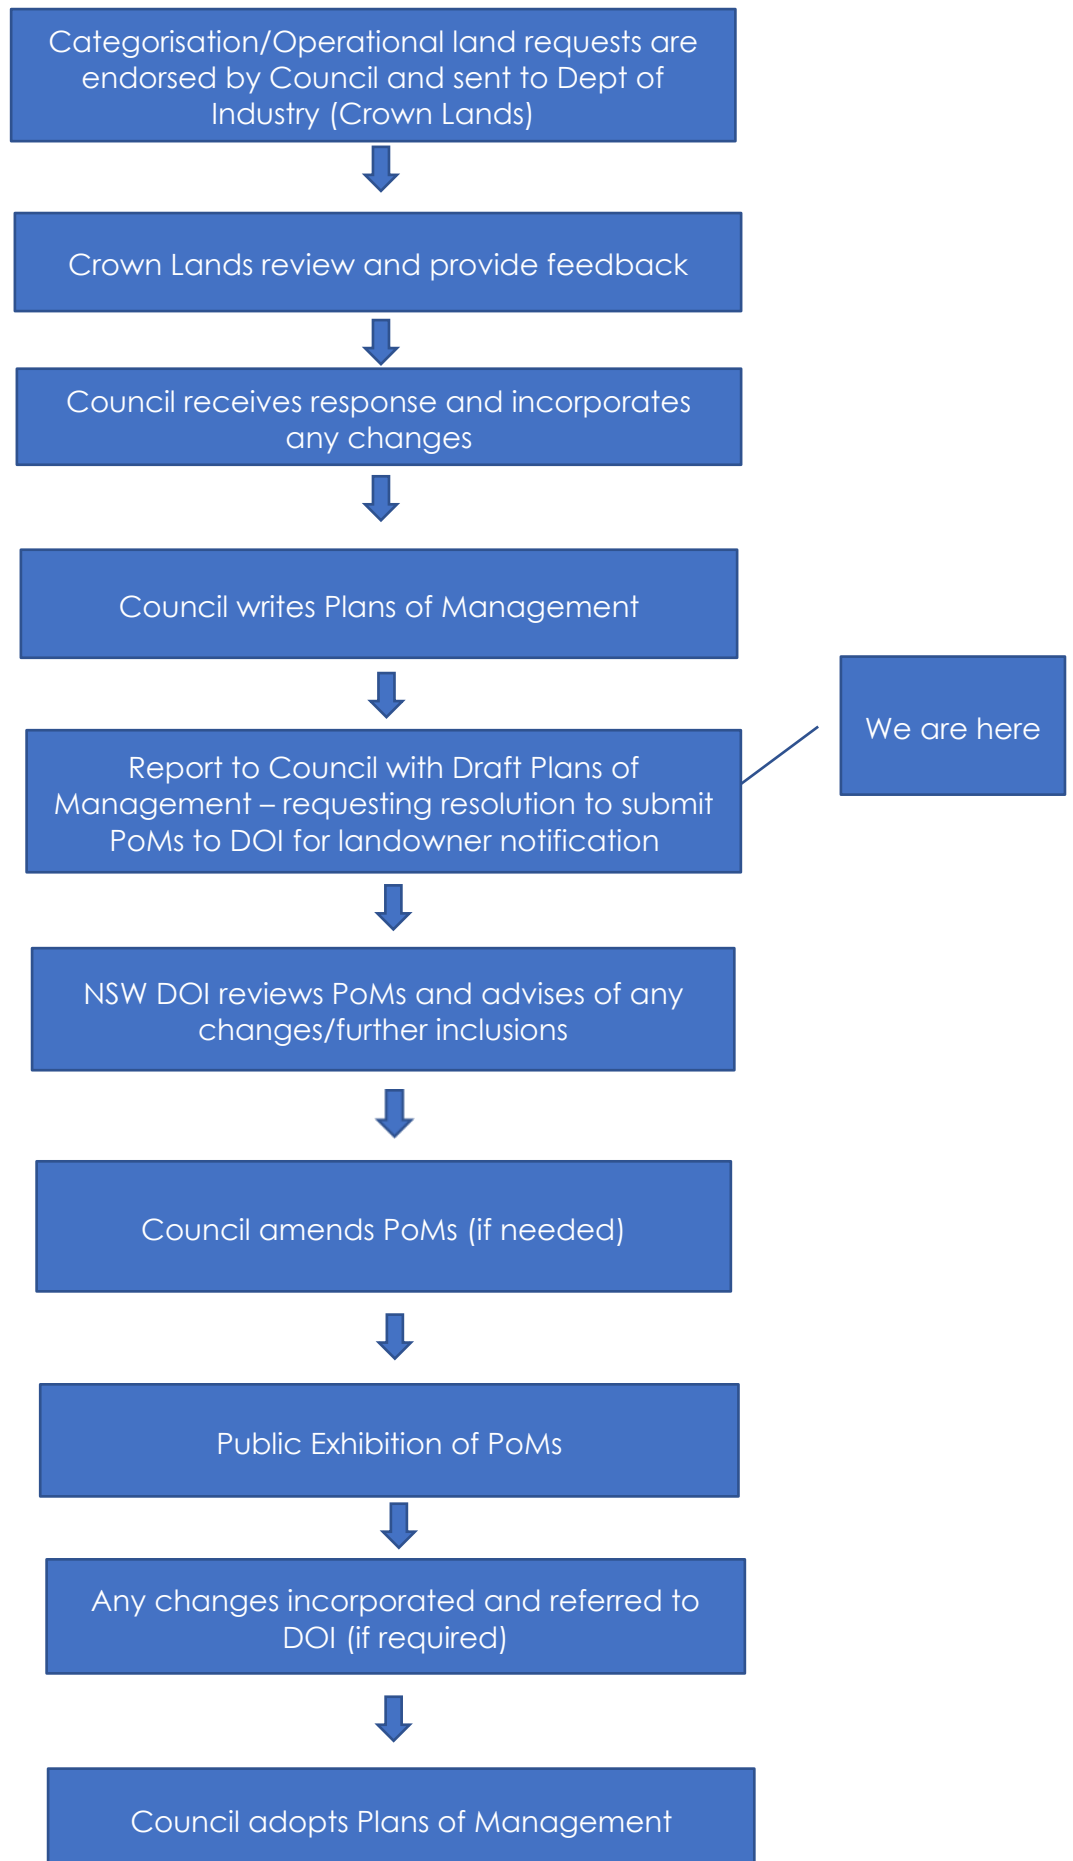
Categorisation/Operational land requests are endorsed by Council and sent to Dept of Industry (Crown Lands)

Crown Lands review and provide feedback

Council receives response and incorporates any changes

Council writes Plans of Management

Report to Council with Draft Plans of Management – requesting resolution to submit PoMs to DOI for landowner notification

We are here

NSW DOI reviews PoMs and advises of any changes/further inclusions

Council amends PoMs (if needed)

Public Exhibition of PoMs

Any changes incorporated and referred to DOI (if required)

Council adopts Plans of Management